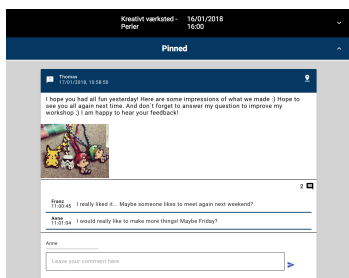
Kreativt værksted - Perler
16/01/2018 16:00

Pinned

Thomas
17/01/2018, 10:58:58

I hope you had all fun yesterday! Here are some impressions of what we made :) Hope to see you all again next time. And don´t forget to answer my question to improve my workshop ;) I am happy to hear your feedback!

2

Franz
11:00:45
I really liked it... Maybe someone likes to meet again next weekend?

Anne
11:01:54
I would really like to make more things! Maybe Friday?

Anne
Leave your comment here